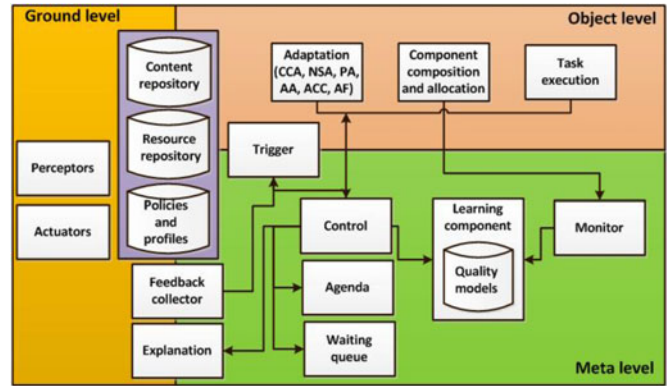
Ground level

Object level

Meta level

Content repository

Resource repository

Policies and profiles

Perceptors

Actuators

Adaptation (CCA, NSA, PA, AA, ACC, AF)

Component composition and allocation

Task execution

Trigger

Control

Learning component

Quality models

Monitor

Feedback collector

Agenda

Explanation

Waiting queue